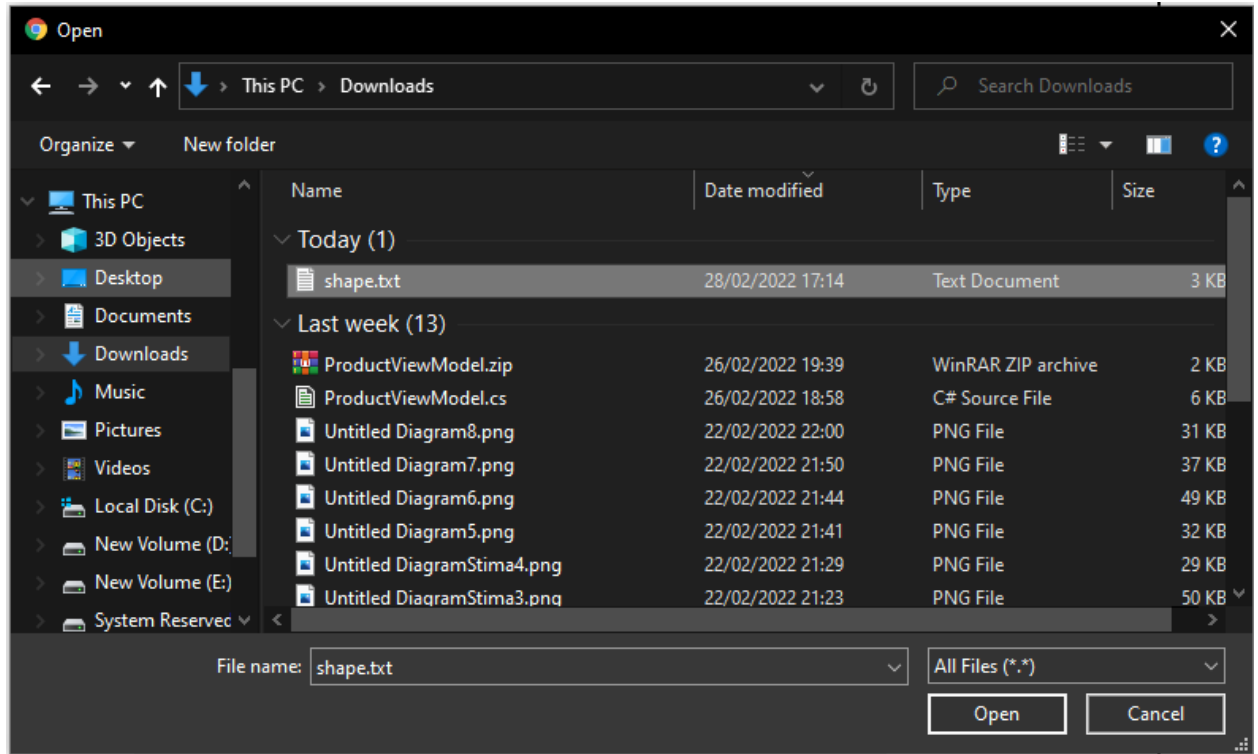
Open

This PC > Downloads

Search Downloads

Organize ▾ New folder

This PC
3D Objects
Desktop
Documents
Downloads
Music
Pictures
Videos
Local Disk (C:)
New Volume (D:)
New Volume (E:)
System Reservec

| Name | Date modified | Type | Size |
|---|---|---|---|
| Today (1) | | | |
| shape.txt | 28/02/2022 17:14 | Text Document | 3 KB |
| Last week (13) | | | |
| ProductViewModel.zip | 26/02/2022 19:39 | WinRAR ZIP archive | 2 KB |
| ProductViewModel.cs | 26/02/2022 18:58 | C# Source File | 6 KB |
| Untitled Diagram8.png | 22/02/2022 22:00 | PNG File | 31 KB |
| Untitled Diagram7.png | 22/02/2022 21:50 | PNG File | 37 KB |
| Untitled Diagram6.png | 22/02/2022 21:44 | PNG File | 49 KB |
| Untitled Diagram5.png | 22/02/2022 21:41 | PNG File | 32 KB |
| Untitled DiagramStima4.png | 22/02/2022 21:29 | PNG File | 29 KB |
| Untitled DiagramStima3.png | 22/02/2022 21:23 | PNG File | 50 KB |

File name: shape.txt
All Files (*.*)
Open
Cancel